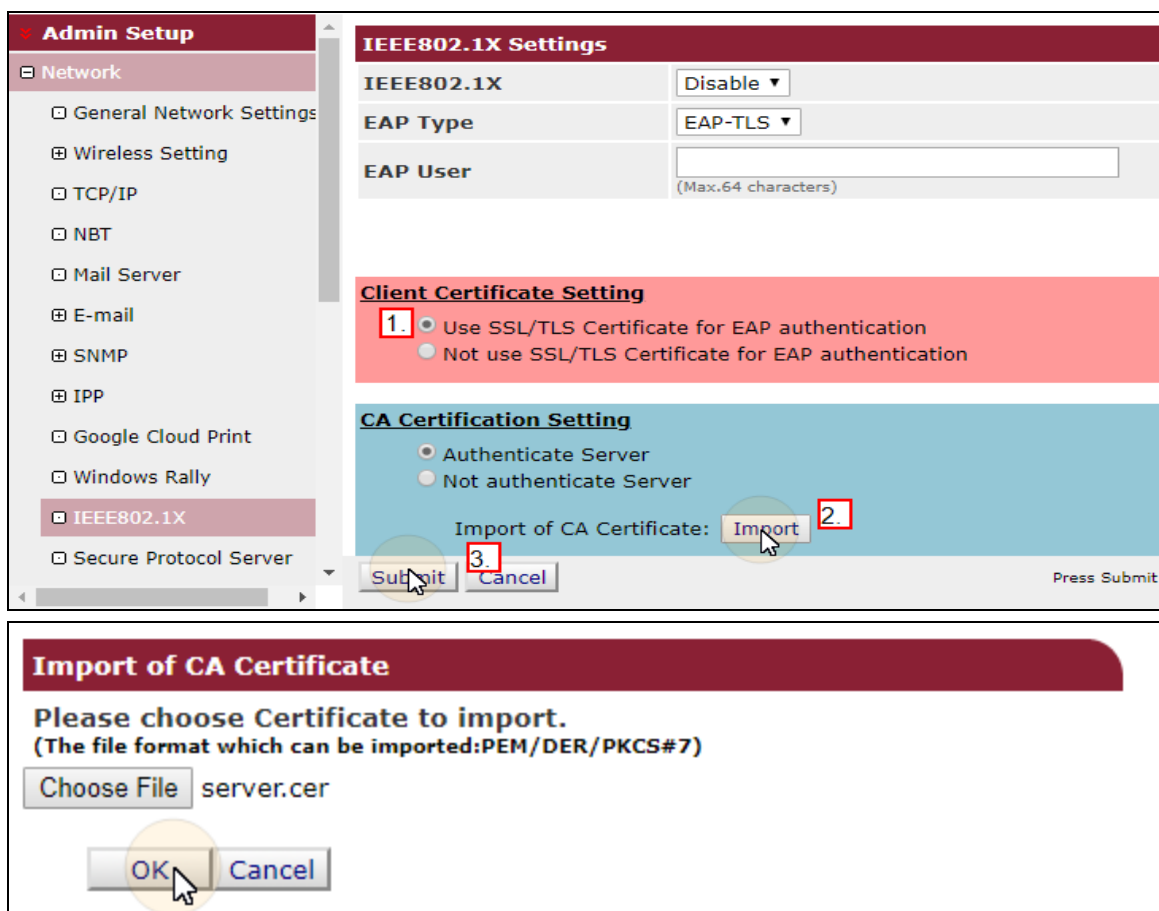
Admin Setup
⊟ Network
General Network Settings
⊞ Wireless Setting
TCP/IP
NBT
Mail Server
⊞ E-mail
⊞ SNMP
⊞ IPP
Google Cloud Print
Windows Rally
IEEE802.1X
Secure Protocol Server

IEEE802.1X Settings

| IEEE802.1X | Disable ▾ |
|---|---|
| EAP Type | EAP-TLS ▾ |
| EAP User | (Max.64 characters) |

Client Certificate Setting
1. Use SSL/TLS Certificate for EAP authentication
Not use SSL/TLS Certificate for EAP authentication

CA Certification Setting
Authenticate Server
Not authenticate Server
Import of CA Certificate: Import 2.

3.
Submit Cancel
Press Submit

Import of CA Certificate
Please choose Certificate to import.
(The file format which can be imported:PEM/DER/PKCS#7)
Choose File server.cer
OK Cancel